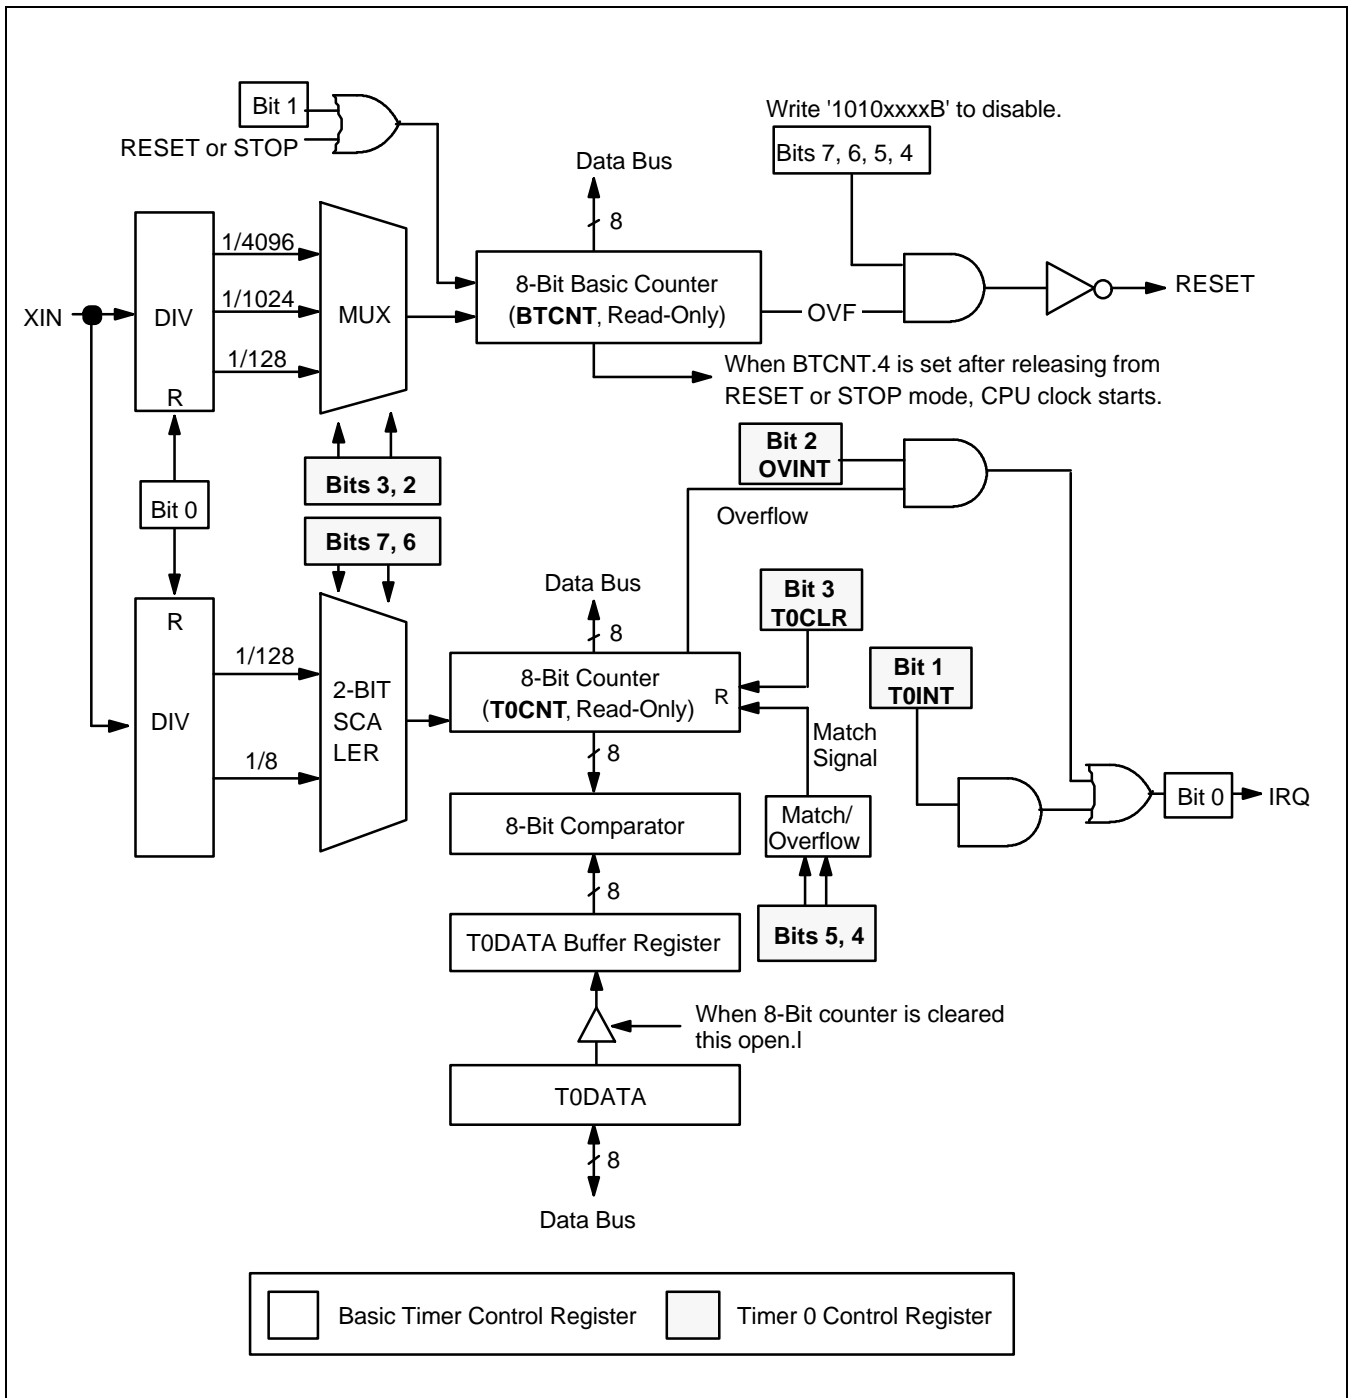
Bit 1

RESET or STOP

Write '1010xxxxB' to disable.

Bits 7, 6, 5, 4

Data Bus

8

1/4096

1/1024

1/128

XIN

DIV

R

MUX

8-Bit Basic Counter (**BTCNT**, Read-Only)

OVF

RESET

When BTCNT.4 is set after releasing from RESET or STOP mode, CPU clock starts.

Bits 3, 2

Bit 0

Bits 7, 6

Bit 2 OVINT

Overflow

Data Bus

8

Bit 3 T0CLR

R

DIV

1/128

1/8

2-BIT SCA LER

8-Bit Counter (**T0CNT**, Read-Only)

R

Bit 1 T0INT

Match Signal

8

8-Bit Comparator

Match/ Overflow

Bit 0

IRQ

8

T0DATA Buffer Register

Bits 5, 4

When 8-Bit counter is cleared this open.l

T0DATA

8

Data Bus

Basic Timer Control Register

Timer 0 Control Register